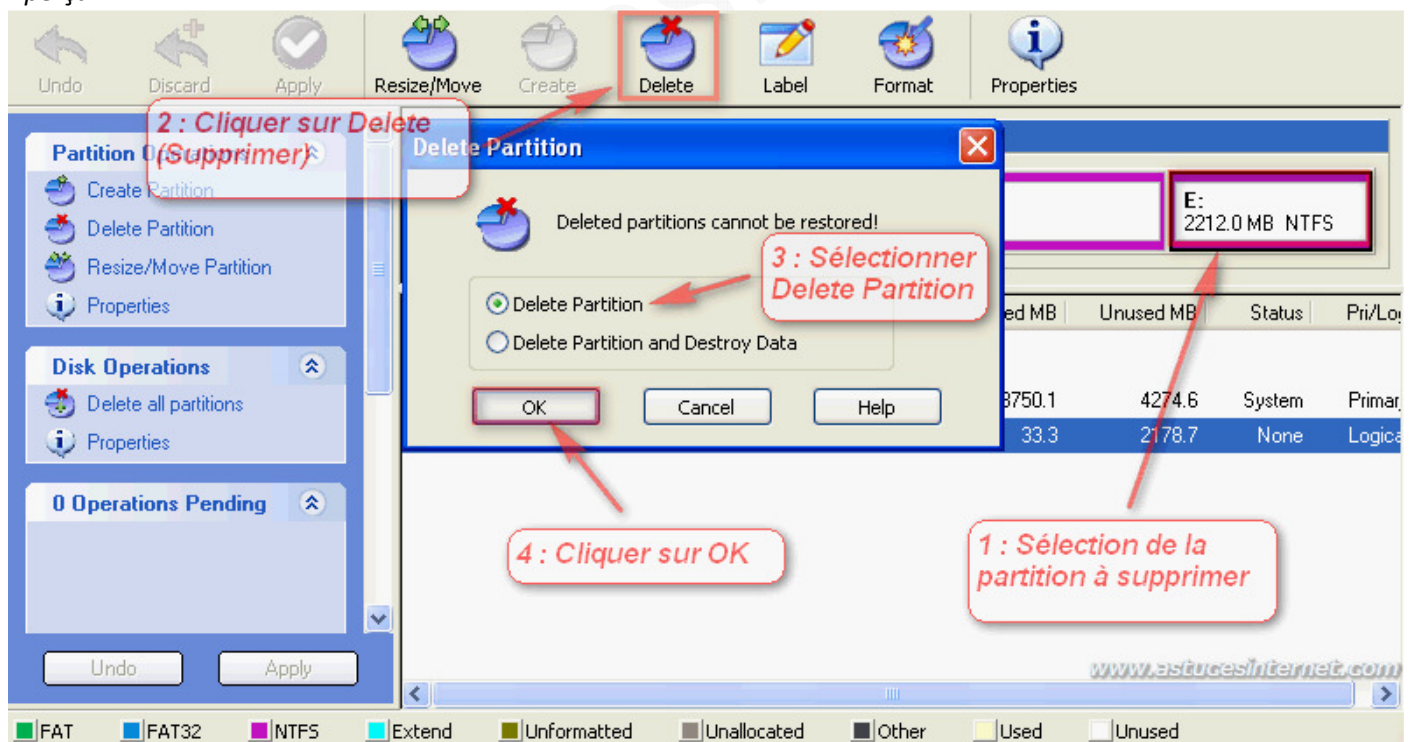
Undo Discard Apply Resize/Move Create Delete Label Format Properties

2 : Cliquer sur Delete (Supprimer)

Partition O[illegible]

Create Partition
Delete Partition
Resize/Move Partition
Properties

Disk Operations
Delete all partitions
Properties

0 Operations Pending

Undo Apply

Delete Partition

Deleted partitions cannot be restored!

Delete Partition
Delete Partition and Destroy Data

OK Cancel Help

3 : Sélectionner Delete Partition

E:
2212.0 MB NTFS

| ed MB | Unused MB | Status | Pri/Lo |
|---|---|---|---|
| 3750.1 | 4274.6 | System | Primar |
| 33.3 | 2178.7 | None | Logica |

4 : Cliquer sur OK

1 : Sélection de la partition à supprimer

www.astucesinternet.com

FAT FAT32 NTFS Extend Unformatted Unallocated Other Used Unused